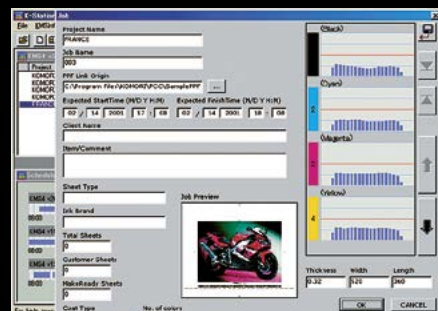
K-Station
Job
File
Edit
Project Name
FRANCE
Job Name
003
PPF Link Origin
C:\Program Files\KOMORI\PCC\SamplePPF
...
Expected StartTime (M/D Y H:M)
Expected FinishTime (M/D Y H:M)
02 / 14 2001 17 : 08
02 / 14 2001 18 : 08
Client Name
Item/Comment
Sheet Type
Ink Brand
Total Sheets
0
Customer Sheets
0
MakeReady Sheets
0
Coat Type
No. of colors
Job Preview
(Black)
(Cyan)
(Magenta)
(Yellow)
Thickness
0.32
Width
520
Length
360
OK
CANCEL
Project
KOMORI
KOMORI
Schedule
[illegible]